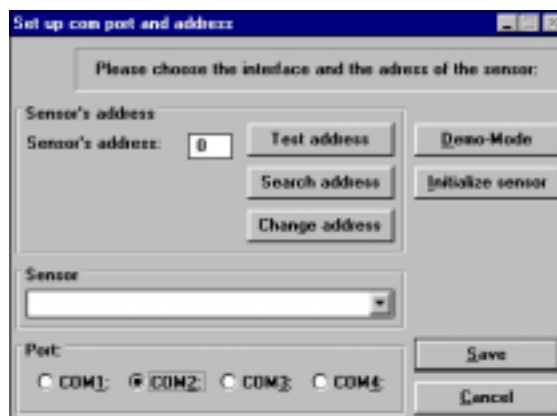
Set up com port and address

Please choose the interface and the adress of the sensor:

Sensor's address

Sensor's address: 0

Test address

Search address

Change address

Demo-Mode

Initialize sensor

Sensor

Port:

COM1: COM2: COM3: COM4:

Save

Cancel